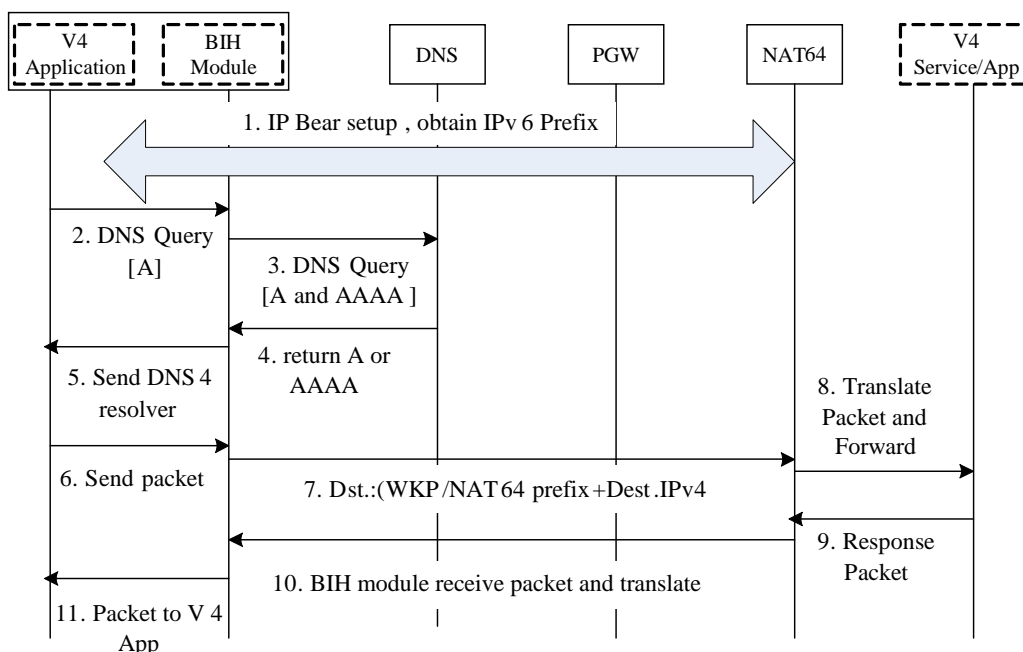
V4 Application

BIH Module

DNS

PGW

NAT64

V4 Service/App

1. IP Bear setup , obtain IPv 6 Prefix

2. DNS Query [A]

3. DNS Query [A and AAAA ]

4. return A or AAAA

5. Send DNS 4 resolver

8. Translate Packet and Forward

6. Send packet

7. Dst.:(WKP/NAT 64 prefix+Dest.IPv4

9. Response Packet

10. BIH module receive packet and translate

11. Packet to V 4 App